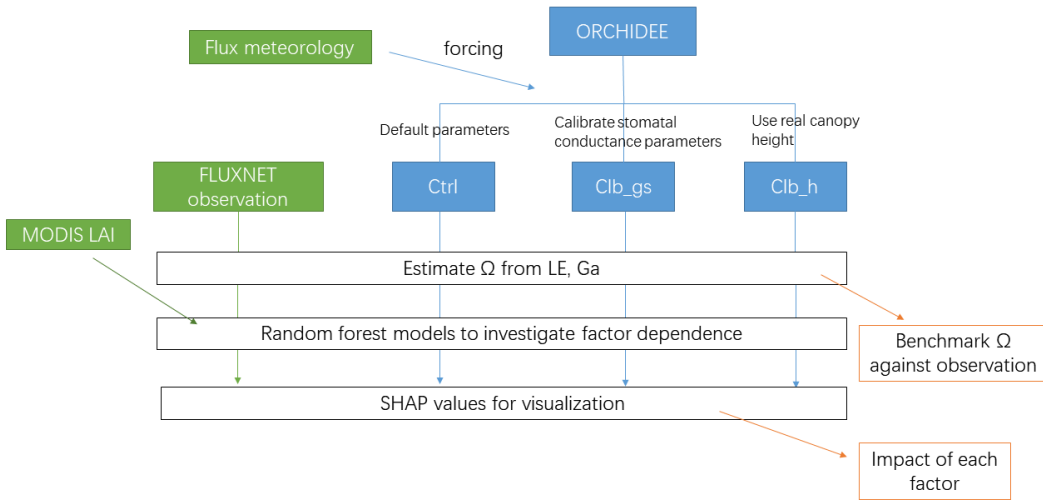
Flux meteorology

forcing

ORCHIDEE

Default parameters

Calibrate stomatal conductance parameters

Use real canopy height

FLUXNET observation

Ctrl

Clb_gs

Clb_h

MODIS LAI

Estimate Ω from LE, Ga

Random forest models to investigate factor dependence

Benchmark Ω against observation

SHAP values for visualization

Impact of each factor